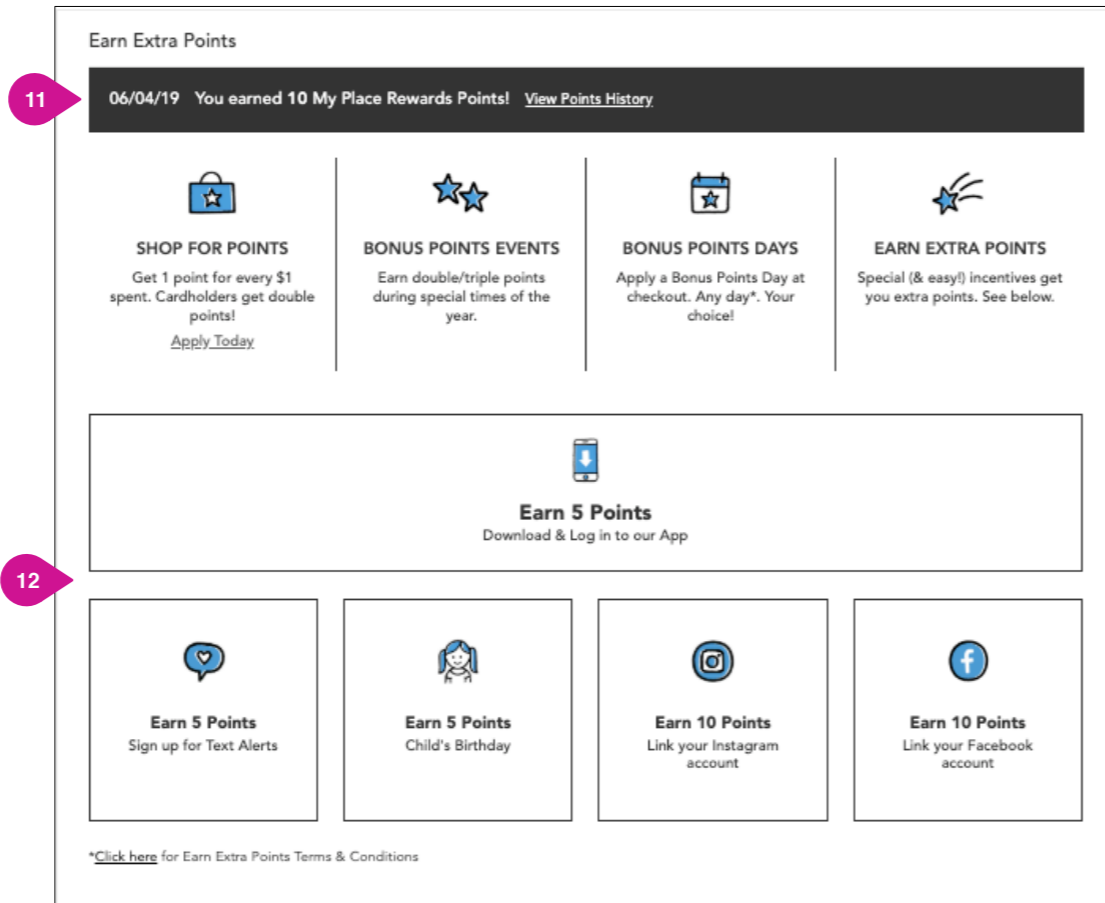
Earn Extra Points

11

06/04/19 You earned 10 My Place Rewards Points! View Points History

SHOP FOR POINTS
Get 1 point for every $1 spent. Cardholders get double points!
Apply Today

BONUS POINTS EVENTS
Earn double/triple points during special times of the year.

BONUS POINTS DAYS
Apply a Bonus Points Day at checkout. Any day*. Your choice!

EARN EXTRA POINTS
Special (& easy!) incentives get you extra points. See below.

Earn 5 Points
Download & Log in to our App

12

Earn 5 Points
Sign up for Text Alerts

Earn 5 Points
Child's Birthday

Earn 10 Points
Link your Instagram account

Earn 10 Points
Link your Facebook account

*Click here for Earn Extra Points Terms & Conditions